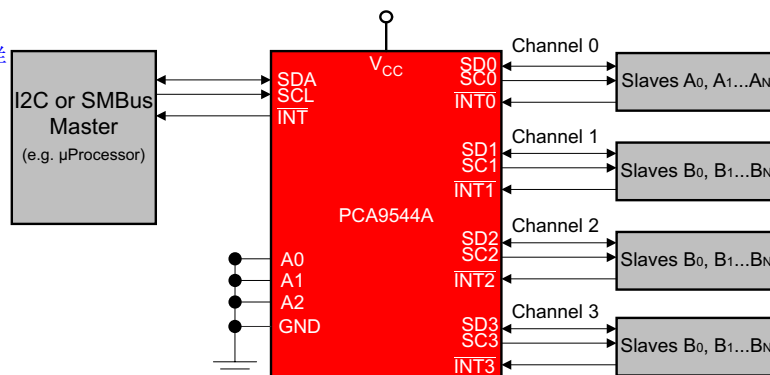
I2C or SMBus Master
(e.g. µProcessor)

SDA
SCL
$\overline{INT}$

$V_{CC}$

PCA9544A

A0
A1
A2
GND

SD0
SC0
$\overline{INT0}$
SD1
SC1
$\overline{INT1}$
SD2
SC2
$\overline{INT2}$
SD3
SC3
$\overline{INT3}$

Channel 0
Channel 1
Channel 2
Channel 3

Slaves $A_0$, $A_1$...$A_N$
Slaves $B_0$, $B_1$...$B_N$
Slaves $B_0$, $B_1$...$B_N$
Slaves $B_0$, $B_1$...$B_N$